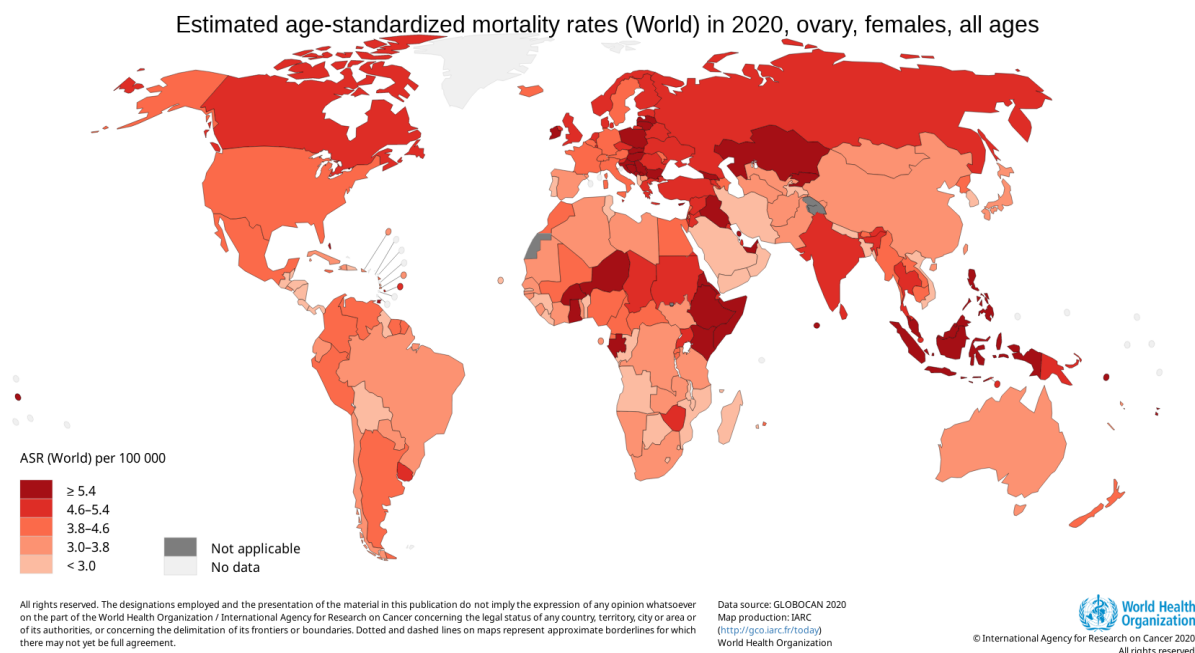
Estimated age-standardized mortality rates (World) in 2020, ovary, females, all ages

ASR (World) per 100 000

≥ 5.4
4.6–5.4
3.8–4.6
3.0–3.8
< 3.0

Not applicable
No data

All rights reserved. The designations employed and the presentation of the material in this publication do not imply the expression of any opinion whatsoever on the part of the World Health Organization / International Agency for Research on Cancer concerning the legal status of any country, territory, city or area or of its authorities, or concerning the delimitation of its frontiers or boundaries. Dotted and dashed lines on maps represent approximate borderlines for which there may not yet be full agreement.

Data source: GLOBOCAN 2020
Map production: IARC
(http://gco.iarc.fr/today)
World Health Organization

World Health Organization

© International Agency for Research on Cancer 2020
All rights reserved